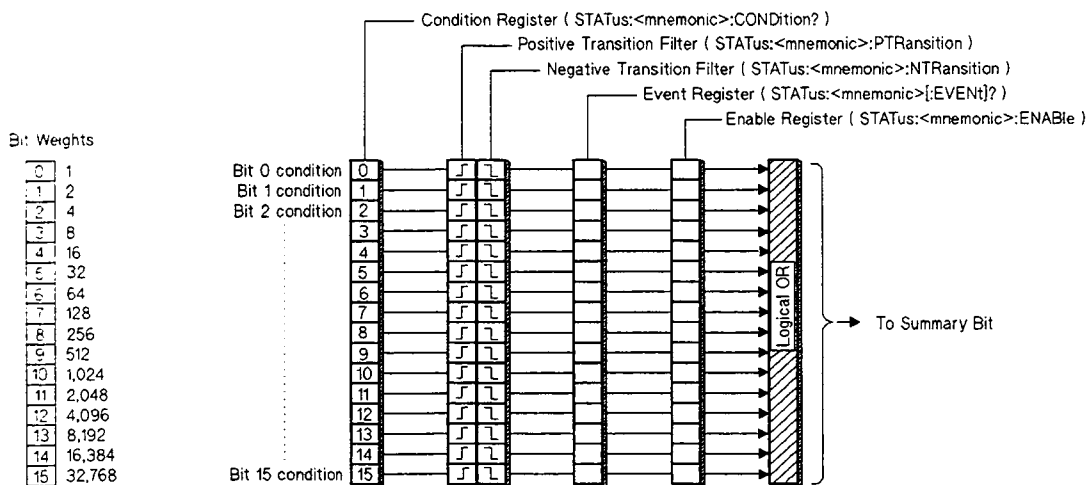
Condition Register ( STATus:<mnemonic>:CONDition? )
Positive Transition Filter ( STATus:<mnemonic>:PTRansition )
Negative Transition Filter ( STATus:<mnemonic>:NTRansition )
Event Register ( STATus:<mnemonic>[:EVENt]? )
Enable Register ( STATus:<mnemonic>:ENABle )

Bit Weights

| | |
|---|---|
| 0 | 1 |
| 1 | 2 |
| 2 | 4 |
| 3 | 8 |
| 4 | 16 |
| 5 | 32 |
| 6 | 64 |
| 7 | 128 |
| 8 | 256 |
| 9 | 512 |
| 10 | 1,024 |
| 11 | 2,048 |
| 12 | 4,096 |
| 13 | 8,192 |
| 14 | 16,384 |
| 15 | 32,768 |

Bit 0 condition 0
Bit 1 condition 1
Bit 2 condition 2
3
4
5
6
7
8
9
10
11
12
13
14
Bit 15 condition 15

Logical OR

To Summary Bit